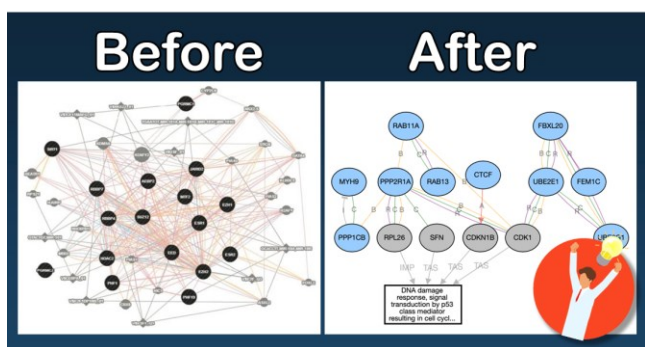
Before

After

RAB11A

FBXL20

MYH9

PPP2R1A

RAB13

CTCF

UBE2E1

FEM1C

PPP1CB

RPL26

SFN

CDKN1B

CDK1

UB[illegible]

IMP

TAS

TAS

TAS

DNA damage response, signal transduction by p53 class mediator resulting in cell cycl...